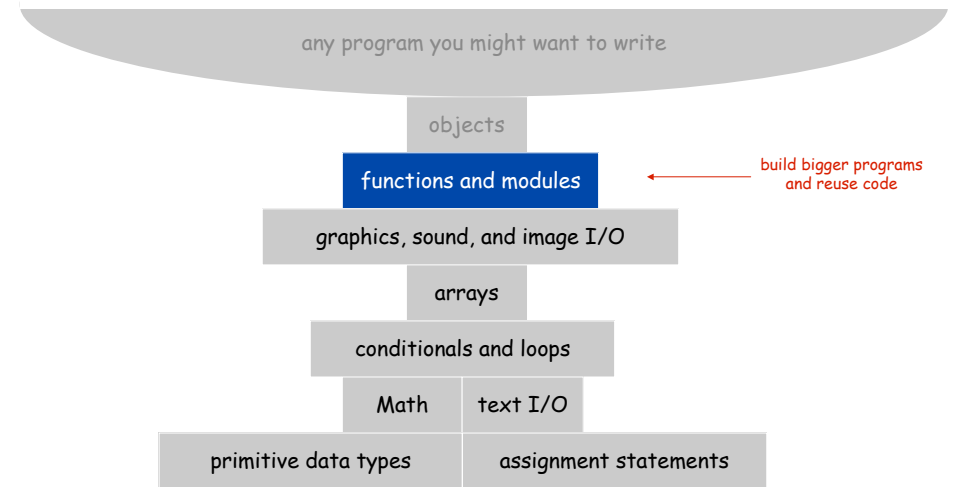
any program you might want to write

objects

functions and modules

build bigger programs and reuse code

graphics, sound, and image I/O

arrays

conditionals and loops

Math

text I/O

primitive data types

assignment statements